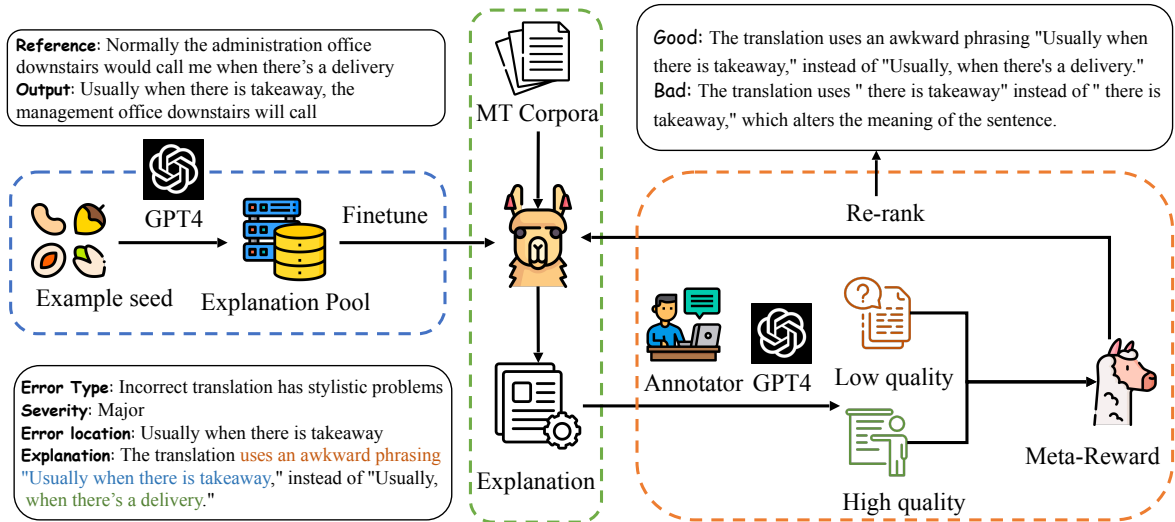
Reference: Normally the administration office downstairs would call me when there's a delivery
Output: Usually when there is takeaway, the management office downstairs will call

GPT4

Example seed

Explanation Pool

Finetune

MT Corpora

Good: The translation uses an awkward phrasing "Usually when there is takeaway," instead of "Usually, when there's a delivery."
Bad: The translation uses " there is takeaway" instead of " there is takeaway," which alters the meaning of the sentence.

Re-rank

Error Type: Incorrect translation has stylistic problems
Severity: Major
Error location: Usually when there is takeaway
Explanation: The translation uses an awkward phrasing "Usually when there is takeaway," instead of "Usually, when there's a delivery."

Explanation

Annotator

GPT4

Low quality

High quality

Meta-Reward